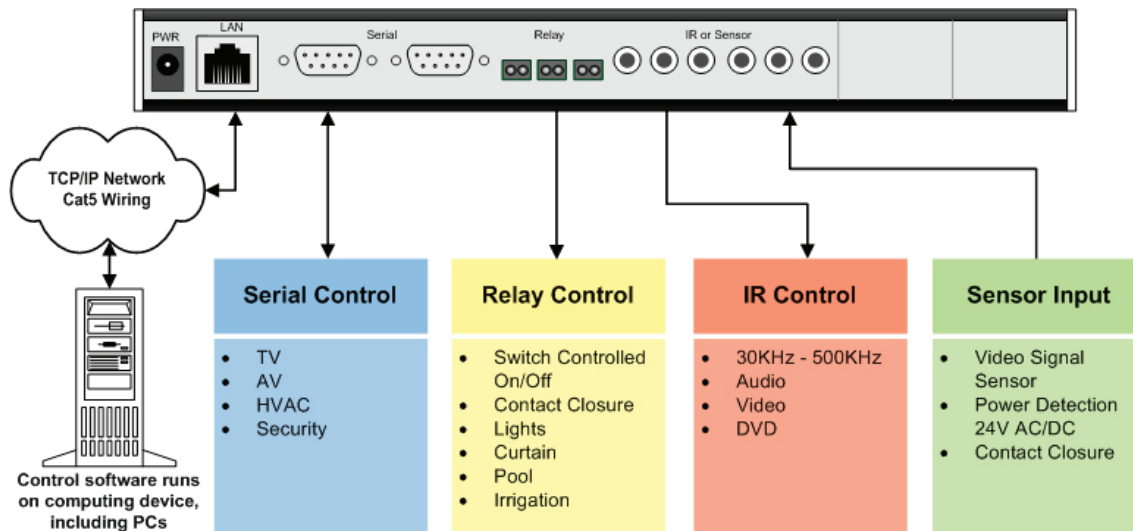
PWR
LAN
Serial
Relay
IR or Sensor

TCP/IP Network
Cat5 Wiring

Control software runs on computing device, including PCs

Serial Control
- TV
- AV
- HVAC
- Security

Relay Control
- Switch Controlled On/Off
- Contact Closure
- Lights
- Curtain
- Pool
- Irrigation

IR Control
- 30KHz - 500KHz
- Audio
- Video
- DVD

Sensor Input
- Video Signal Sensor
- Power Detection 24V AC/DC
- Contact Closure